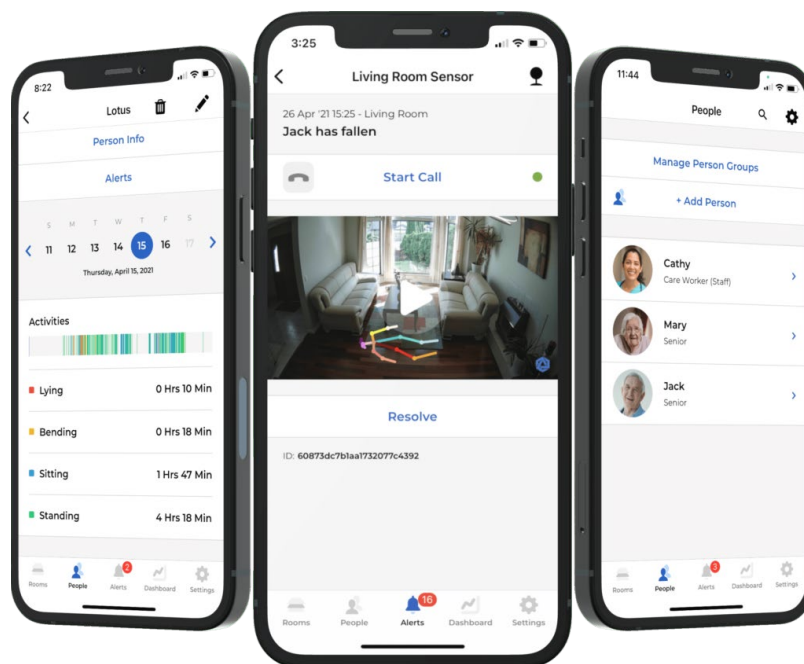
8:22

Lotus

Person Info

Alerts

S M T W T F S
11 12 13 14 15 16 17

Thursday, April 15, 2021

Activities

Lying 0 Hrs 10 Min

Bending 0 Hrs 18 Min

Sitting 1 Hrs 47 Min

Standing 4 Hrs 18 Min

Rooms People 2 Alerts Dashboard Settings

3:25

Living Room Sensor

26 Apr '21 15:25 - Living Room

Jack has fallen

Start Call

Resolve

ID: 60873dc7b1aa1732077c4392

Rooms People 16 Alerts Dashboard Settings

11:44

People

Manage Person Groups

+ Add Person

Cathy
Care Worker (Staff)

Mary
Senior

Jack
Senior

Rooms People 3 Alerts Dashboard Settings